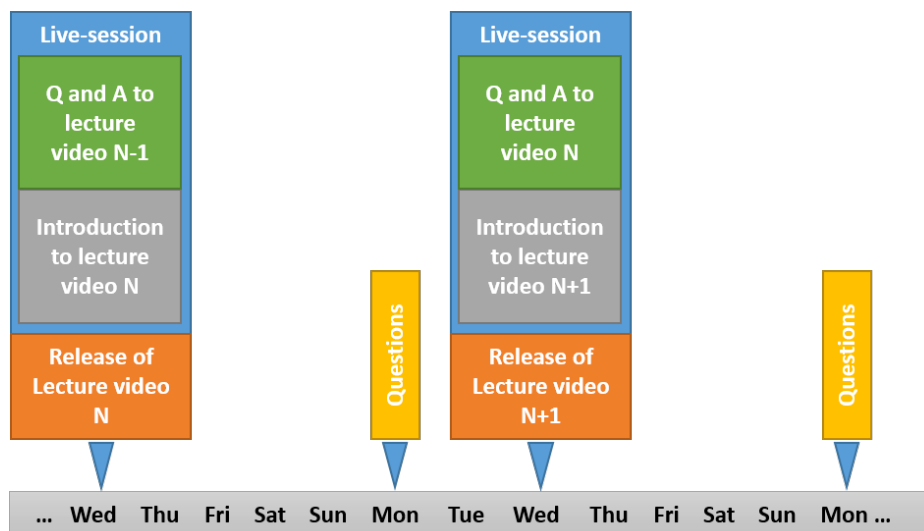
Live-session

Q and A to lecture video N-1

Introduction to lecture video N

Release of Lecture video N

Questions

Live-session

Q and A to lecture video N

Introduction to lecture video N+1

Release of Lecture video N+1

Questions

... Wed Thu Fri Sat Sun Mon Tue Wed Thu Fri Sat Sun Mon ...